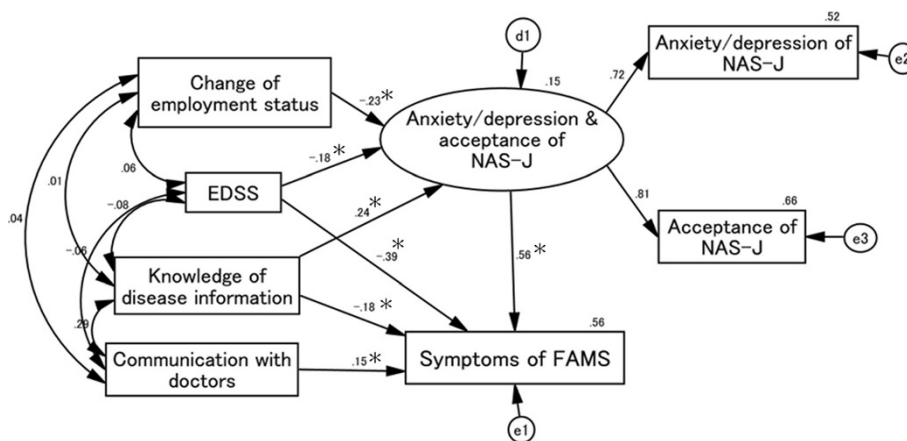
d1

.52

Anxiety/depression of NAS-J

e2

Change of employment status

-.23*

.15

Anxiety/depression & acceptance of NAS-J

.72

.81

.66

Acceptance of NAS-J

e3

.06

-.18*

EDSS

.01

-.08

.24*

.04

-.06

-.39*

.56*

Knowledge of disease information

-.18*

.29

.56

Communication with doctors

.15*

Symptoms of FAMS

e1